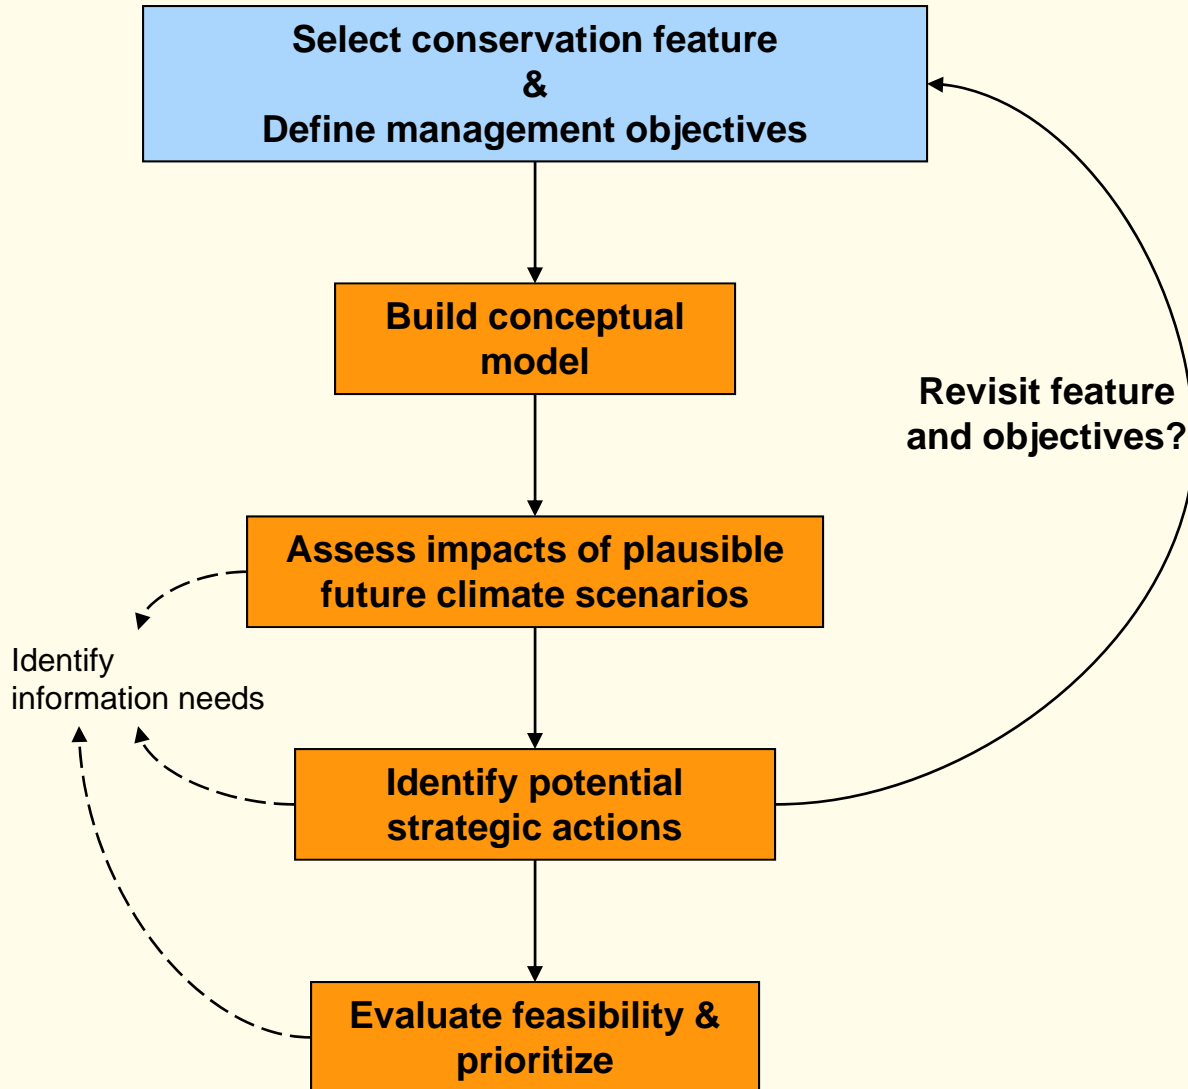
Select conservation feature
&
Define management objectives

Build conceptual model

Revisit feature and objectives?

Assess impacts of plausible future climate scenarios

Identify information needs

Identify potential strategic actions

Evaluate feasibility & prioritize